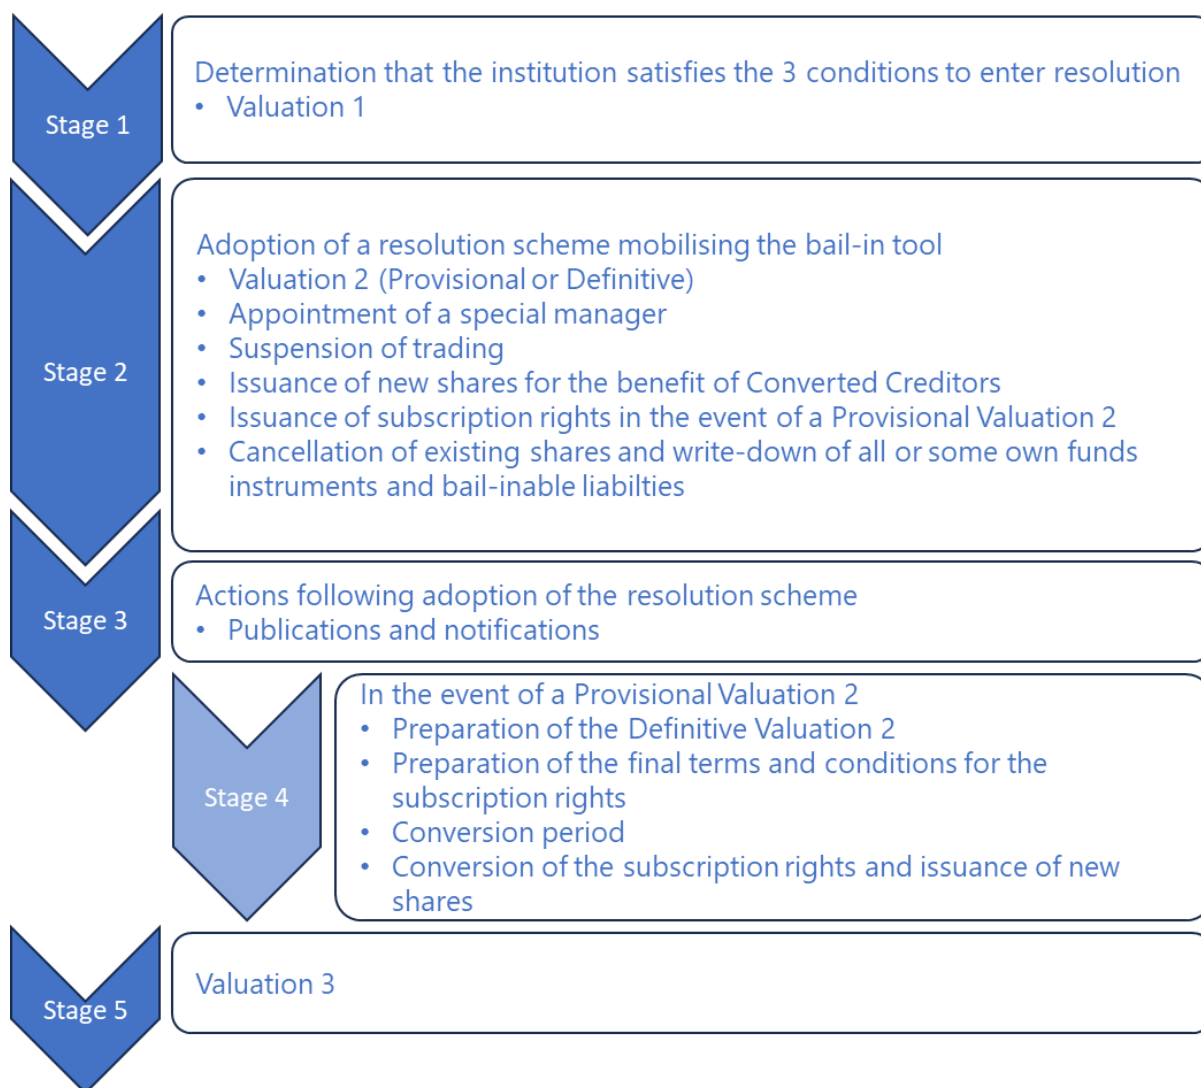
Stage 1

Determination that the institution satisfies the 3 conditions to enter resolution
• Valuation 1

Stage 2

Adoption of a resolution scheme mobilising the bail-in tool
• Valuation 2 (Provisional or Definitive)
• Appointment of a special manager
• Suspension of trading
• Issuance of new shares for the benefit of Converted Creditors
• Issuance of subscription rights in the event of a Provisional Valuation 2
• Cancellation of existing shares and write-down of all or some own funds instruments and bail-inable liabilties

Stage 3

Actions following adoption of the resolution scheme
• Publications and notifications

Stage 4

In the event of a Provisional Valuation 2
• Preparation of the Definitive Valuation 2
• Preparation of the final terms and conditions for the subscription rights
• Conversion period
• Conversion of the subscription rights and issuance of new shares

Stage 5

Valuation 3